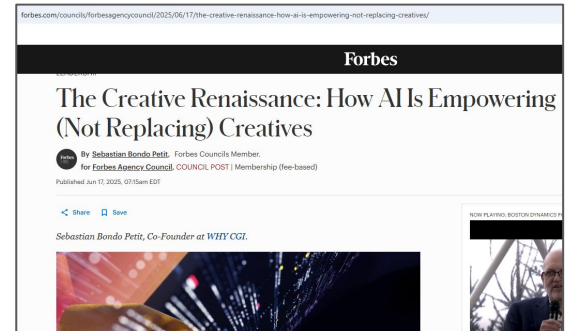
forbes.com/councils/forbesagencycouncil/2025/06/17/the-creative-renaissance-how-ai-is-empowering-not-replacing-creatives/

Forbes

LEADERSHIP

The Creative Renaissance: How AI Is Empowering (Not Replacing) Creatives

Forbes

By Sebastian Bondo Petit, Forbes Councils Member.
for Forbes Agency Council, COUNCIL POST | Membership (fee-based)

Published Jun 17, 2025, 07:15am EDT

Share Save

Sebastian Bondo Petit, Co-Founder at WHY CGI.

NOW PLAYING: BOSTON DYNAMICS